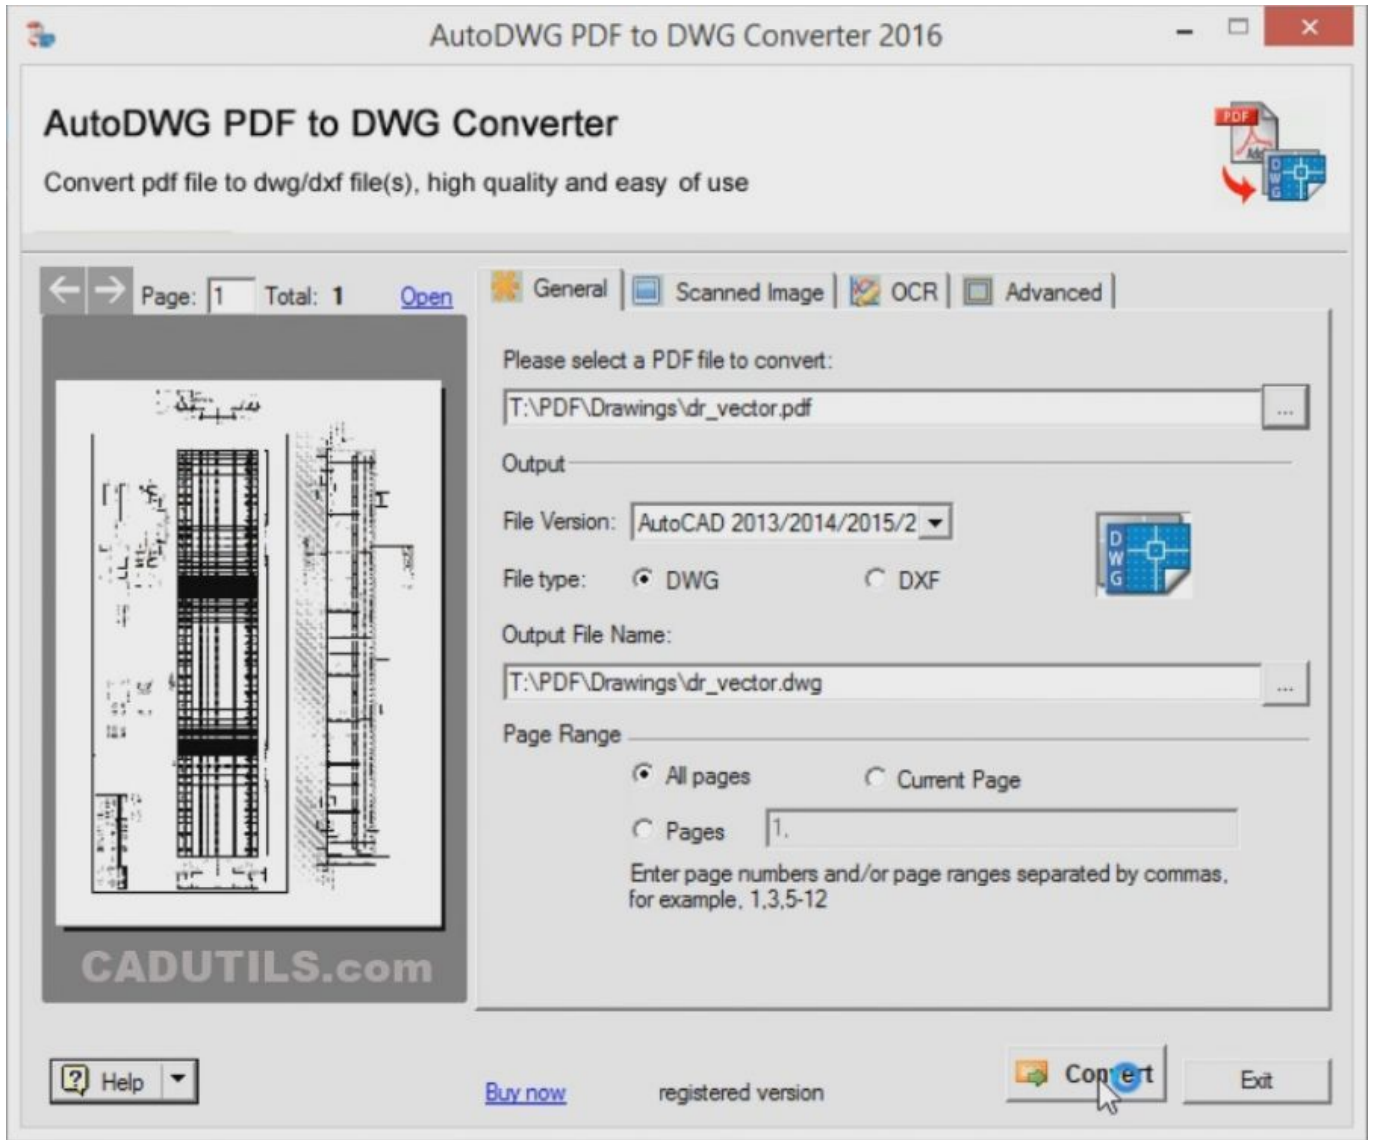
AutoDWG PDF to DWG Converter 2016

AutoDWG PDF to DWG Converter

Convert pdf file to dwg/dxf file(s), high quality and easy of use

PDF

DWG

Page: 1 Total: 1 Open

CADUTILS.com

General | Scanned Image | OCR | Advanced

Please select a PDF file to convert:

T:\PDF\Drawings\dr_vector.pdf ...

Output

File Version: AutoCAD 2013/2014/2015/2

File type: DWG DXF

DWG

Output File Name:

T:\PDF\Drawings\dr_vector.dwg ...

Page Range

All pages Current Page

Pages 1.

Enter page numbers and/or page ranges separated by commas, for example, 1,3,5-12

Help

Buy now registered version

Con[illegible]ert Exit